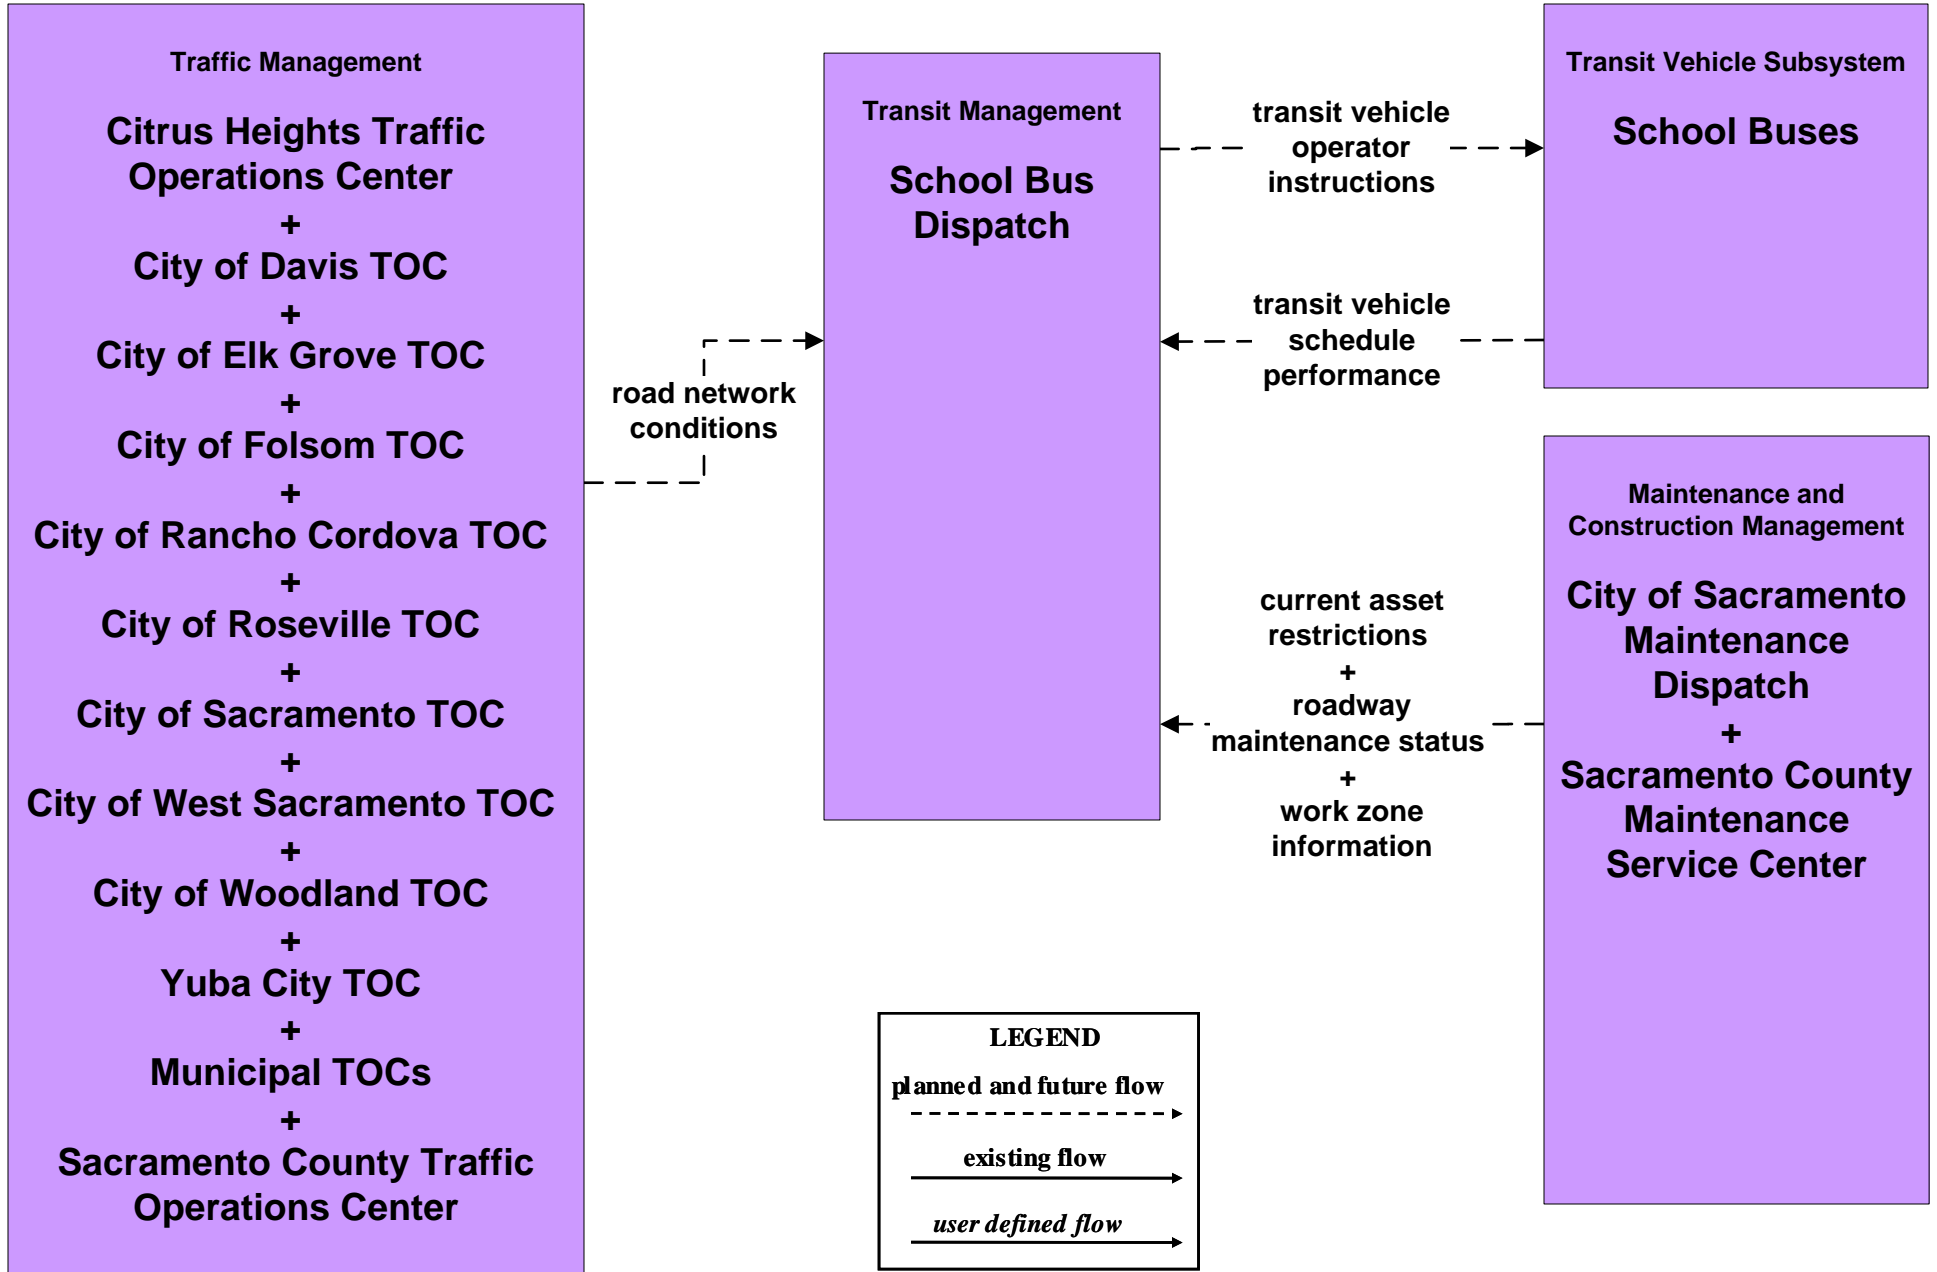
Traffic Management

Citrus Heights Traffic Operations Center
+
City of Davis TOC
+
City of Elk Grove TOC
+
City of Folsom TOC
+
City of Rancho Cordova TOC
+
City of Roseville TOC
+
City of Sacramento TOC
+
City of West Sacramento TOC
+
City of Woodland TOC
+
Yuba City TOC
+
Municipal TOCs
+
Sacramento County Traffic Operations Center

road network conditions

Transit Management

School Bus Dispatch

transit vehicle operator instructions

transit vehicle schedule performance

Transit Vehicle Subsystem

School Buses

current asset restrictions
+
roadway maintenance status
+
work zone information

Maintenance and Construction Management

City of Sacramento Maintenance Dispatch
+
Sacramento County Maintenance Service Center

LEGEND
planned and future flow
existing flow
user defined flow